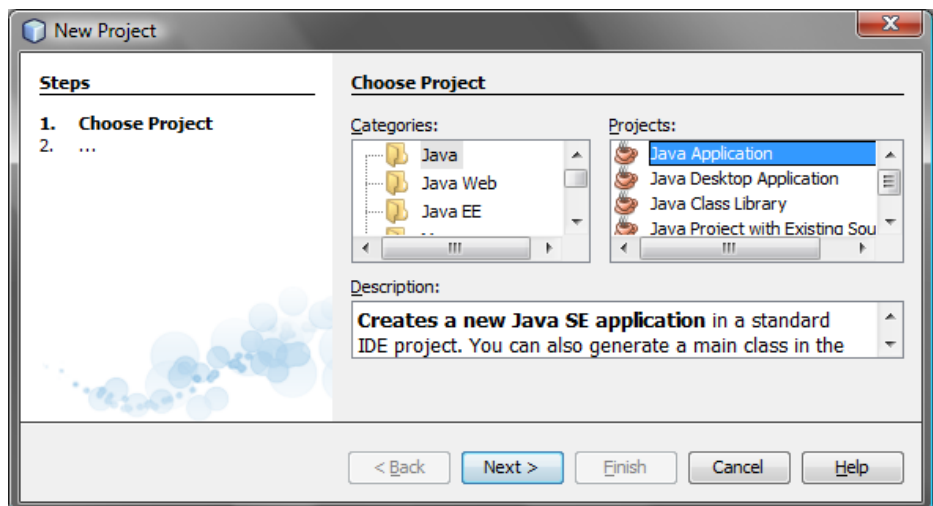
New Project

Steps

1. Choose Project
2. ...

Choose Project

Categories:
Java
Java Web
Java EE

Projects:
Java Application
Java Desktop Application
Java Class Library
Java Project with Existing Sou

Description:
**Creates a new Java SE application** in a standard IDE project. You can also generate a main class in the

< Back | Next > | Finish | Cancel | Help